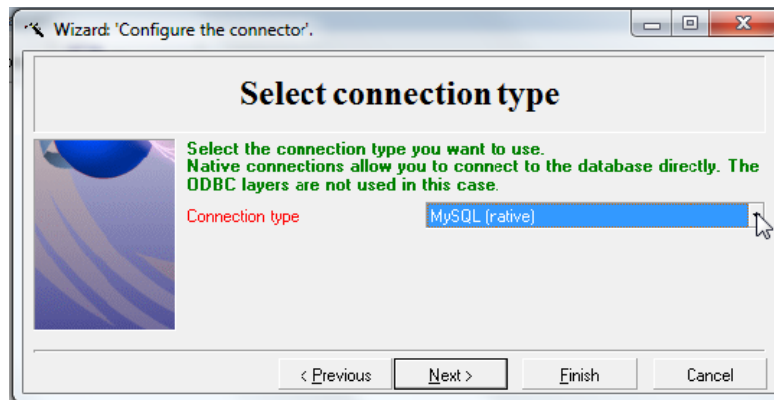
Wizard: 'Configure the connector'.

Select connection type

Select the connection type you want to use.
Native connections allow you to connect to the database directly. The ODBC layers are not used in this case.

Connection type

MySQL (native)

< Previous

Next >

Finish

Cancel